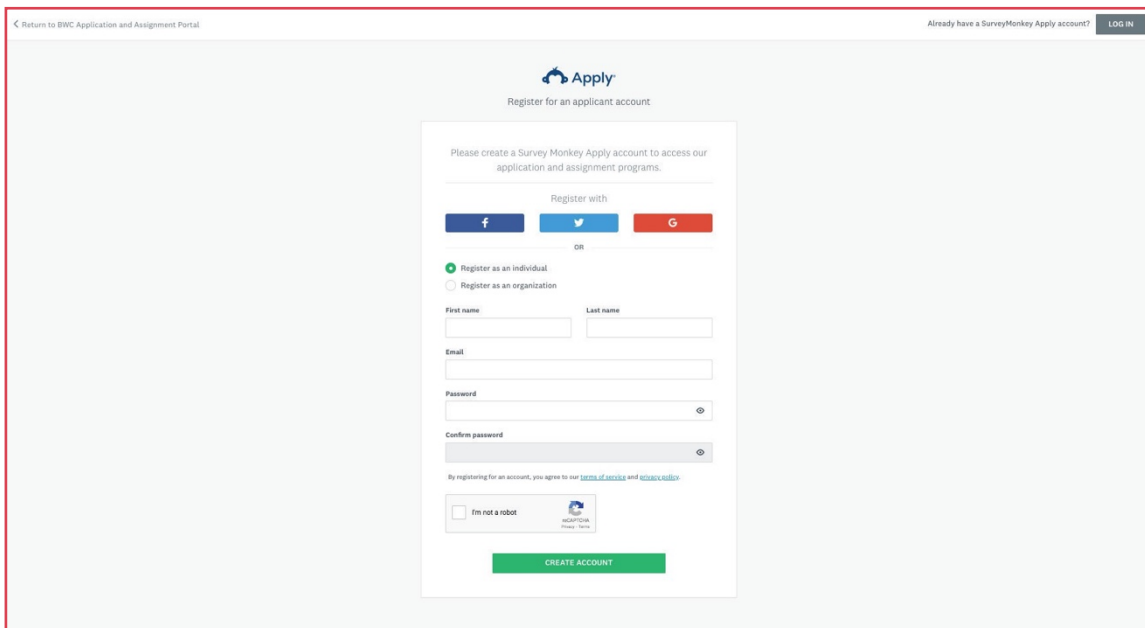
< Return to BWC Application and Assignment Portal

Already have a SurveyMonkey Apply account? LOG IN

Apply

Register for an applicant account

Please create a Survey Monkey Apply account to access our application and assignment programs.

Register with

f

G

OR

Register as an individual

Register as an organization

First name

Last name

Email

Password

Confirm password

By registering for an account, you agree to our terms of service and privacy policy.

I'm not a robot

reCAPTCHA
Privacy - Terms

CREATE ACCOUNT